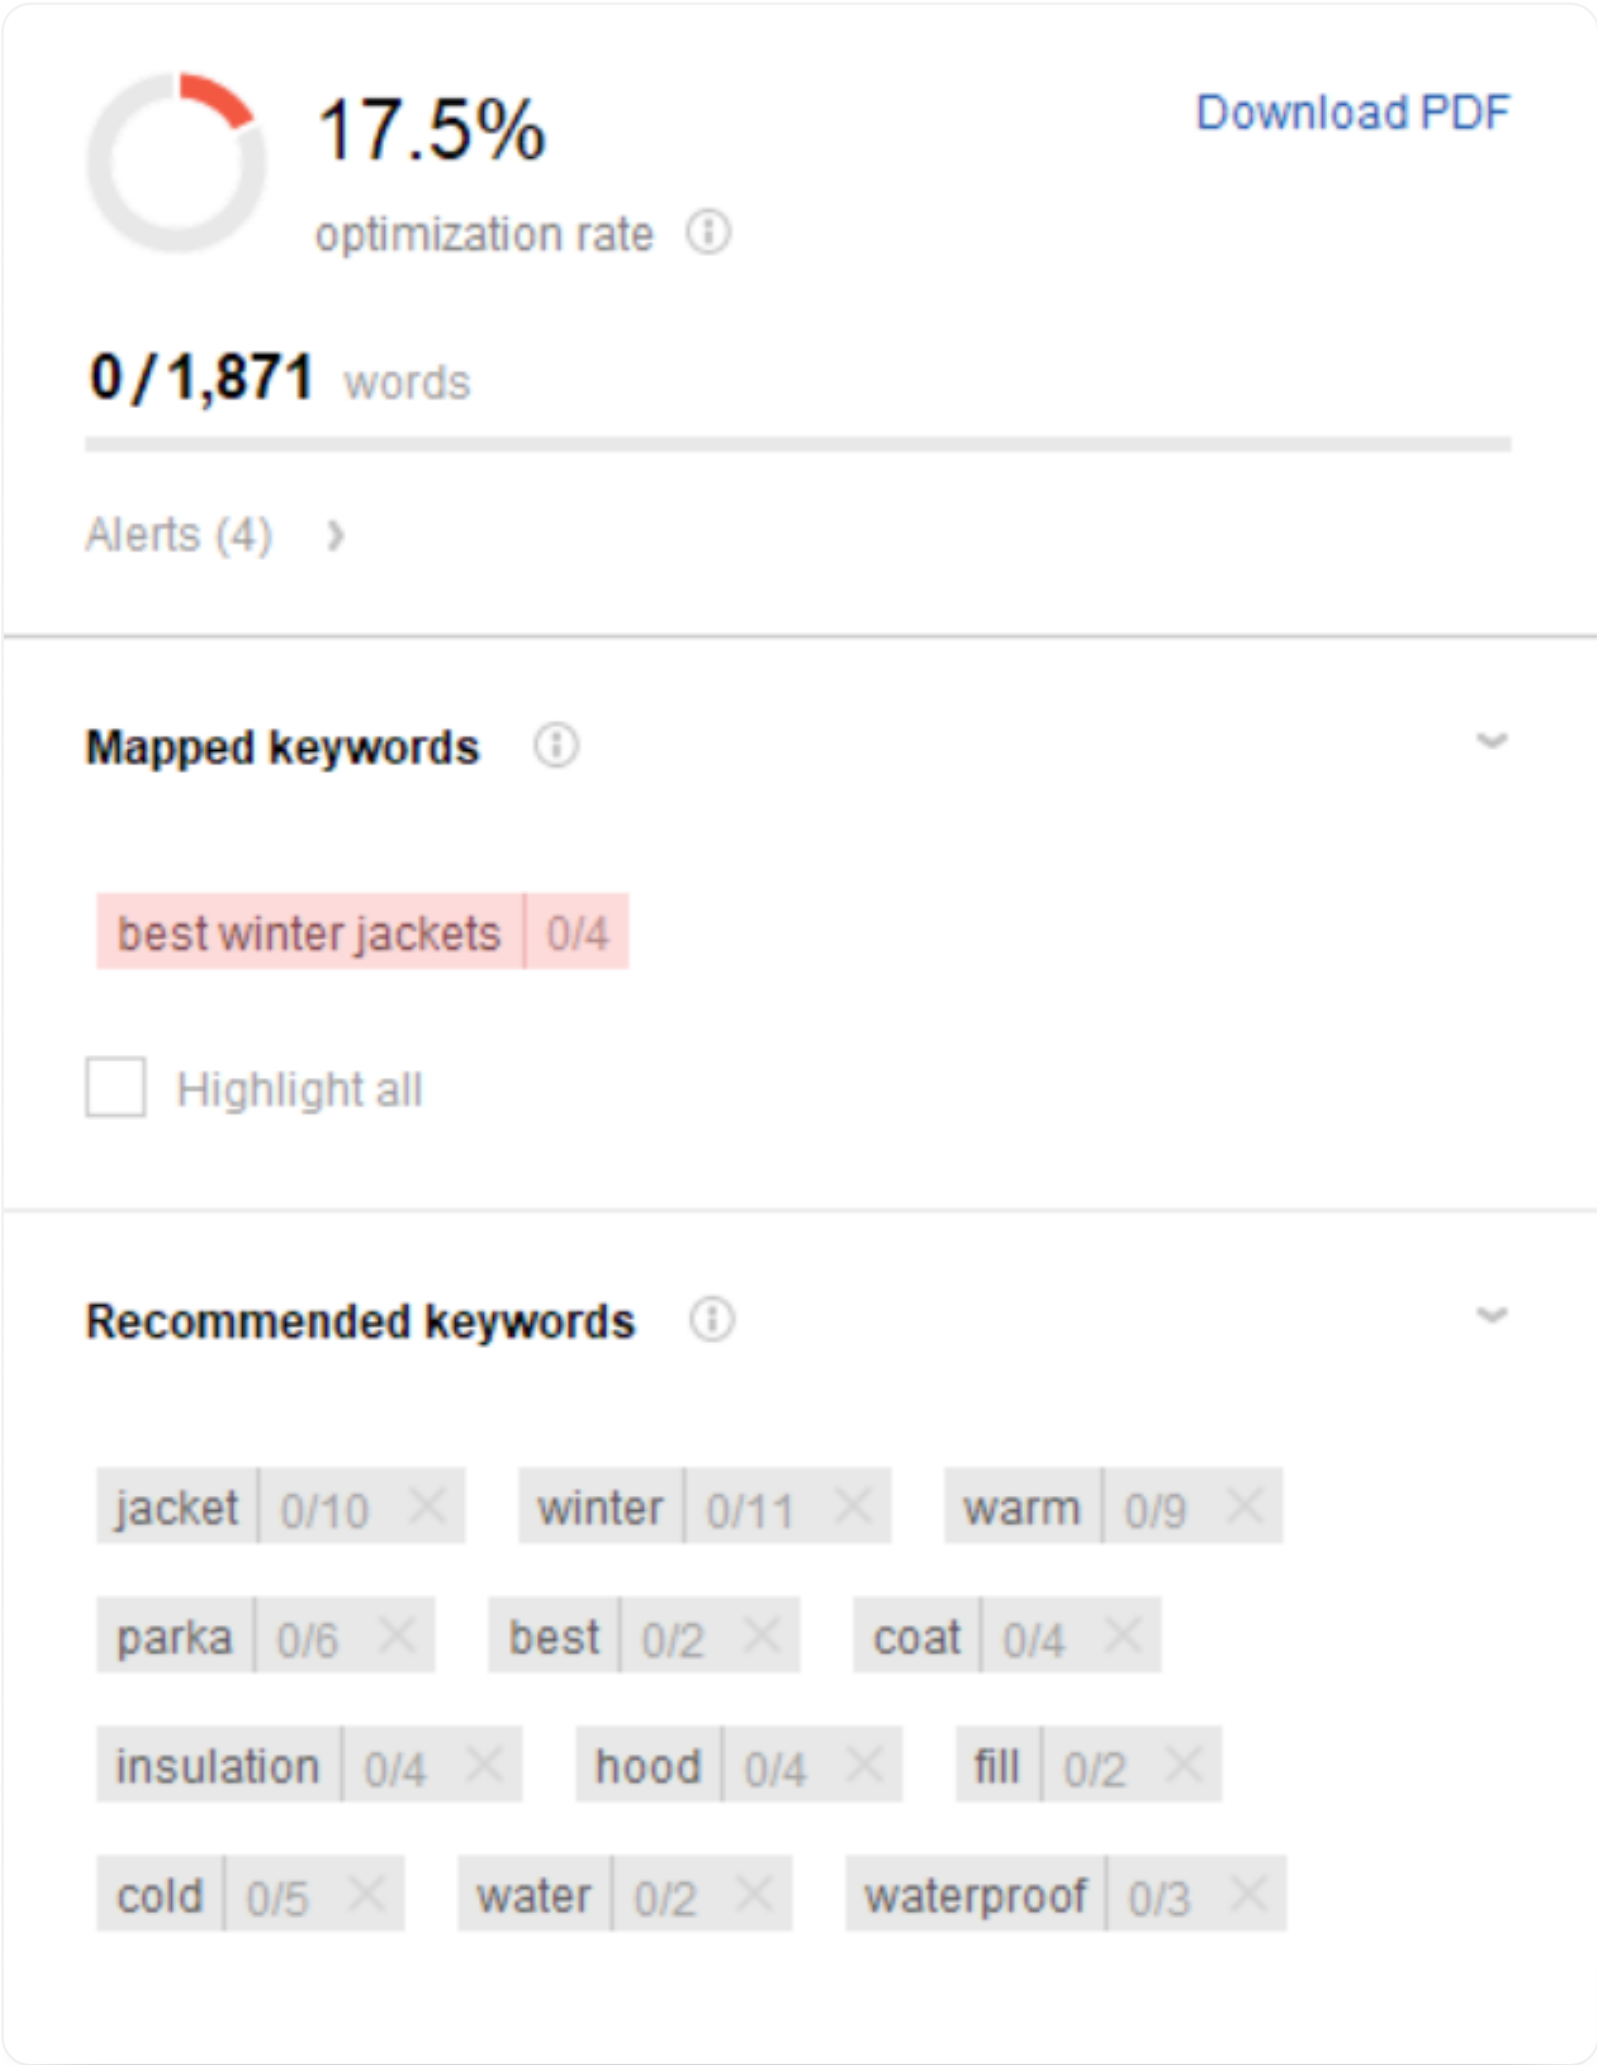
17.5%

optimization rate

Download PDF

0 / 1,871 words

Alerts (4)

Mapped keywords

best winter jackets 0/4

Highlight all

Recommended keywords

jacket 0/10
winter 0/11
warm 0/9
parka 0/6
best 0/2
coat 0/4
insulation 0/4
hood 0/4
fill 0/2
cold 0/5
water 0/2
waterproof 0/3